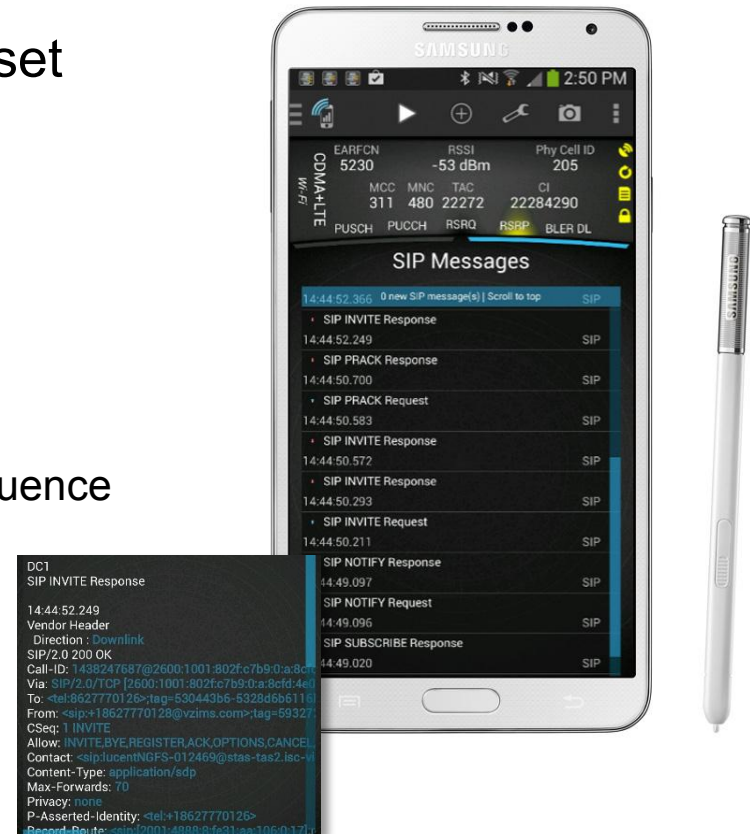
set

uence

SAMSUNG

2:50 PM

CDMA+LTE
Wi-Fi

EARFCN
5230

RSSI
-53 dBm

Phy Cell ID
205

MCC
311

MNC
480

TAC
22272

CI
22284290

PUSCH PUCCH RSRQ RSRP BLER DL

SIP Messages

14:44:52.366 0 new SIP message(s) | Scroll to top SIP

SIP INVITE Response
14:44:52.249 SIP

SIP PRACK Response
14:44:50.700 SIP

SIP PRACK Request
14:44:50.583 SIP

SIP INVITE Response
14:44:50.572 SIP

SIP INVITE Response
14:44:50.293 SIP

SIP INVITE Request
14:44:50.211 SIP

SIP NOTIFY Response
14:44:49.097 SIP

SIP NOTIFY Request
14:44:49.096 SIP

SIP SUBSCRIBE Response
14:44:49.020 SIP

DC1
SIP INVITE Response

14:44:52.249
Vendor Header
Direction : Downlink
SIP/2.0 200 OK
Call-ID: 1438247687@2600:1001:802f:c7b9:0:a:8c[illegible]
Via: SIP/2.0/TCP [2600:1001:802f:c7b9:0:a:8cfd:4e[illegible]
To: <tel:8627770126>;tag=530443b6-5328d6b611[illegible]
From: <sip:+18627770128@vzims.com>;tag=5932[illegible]
CSeq: 1 INVITE
Allow: INVITE,BYE,REGISTER,ACK,OPTIONS,CANCEL,
Contact: <sip:lucentNGFS-012469@stas-tas2.isc-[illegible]
Content-Type: application/sdp
Max-Forwards: 70
Privacy: none
P-Asserted-Identity: <tel:+18627770126>
Record-Route: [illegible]